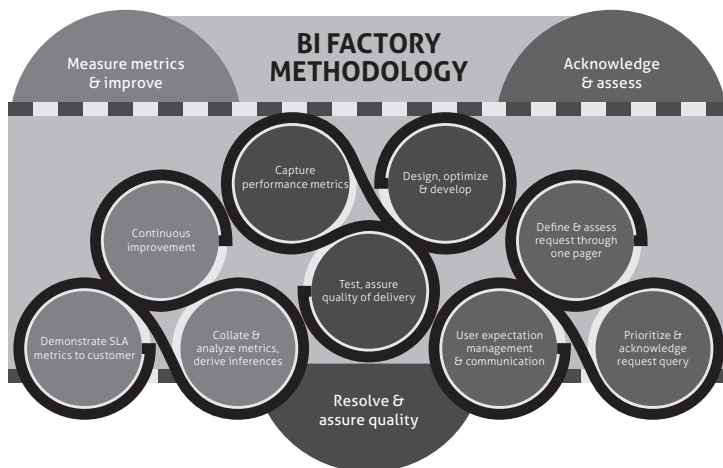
BI FACTORY METHODOLOGY

Measure metrics & improve

Acknowledge & assess

Capture performance metrics

Design, optimize & develop

Continuous improvement

Define & assess request through one pager

Test, assure quality of delivery

Demonstrate SLA metrics to customer

Collate & analyze metrics, derive inferences

User expectation management & communication

Prioritize & acknowledge request query

Resolve & assure quality